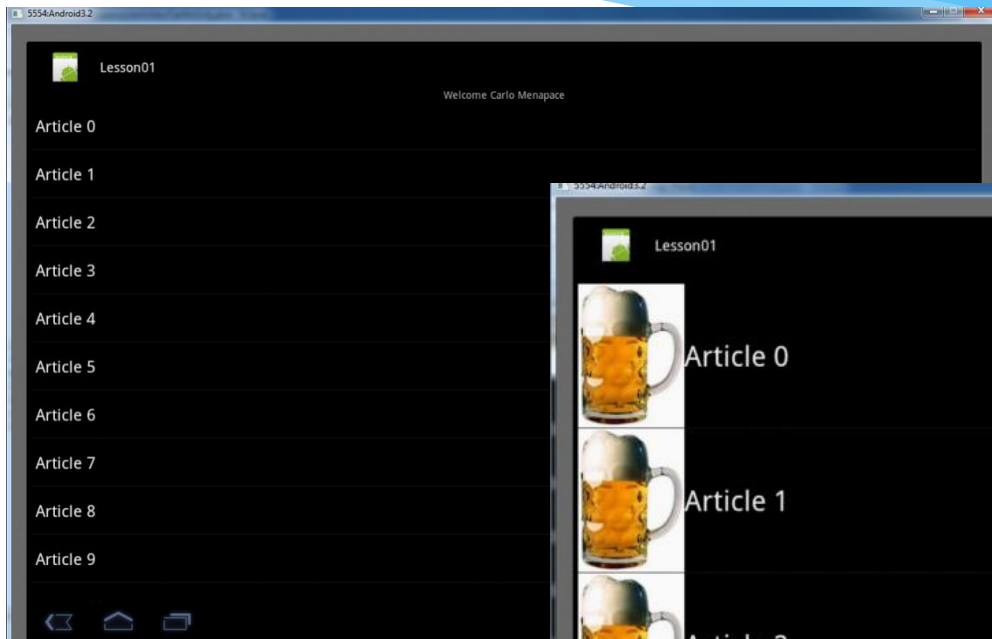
5554:Android3.2

Lesson01

Welcome Carlo Menapace

Article 0

Article 1

Article 2

Article 3

Article 4

Article 5

Article 6

Article 7

Article 8

Article 9

5554:Android3.2

Lesson01

Article 0

Article 1

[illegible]